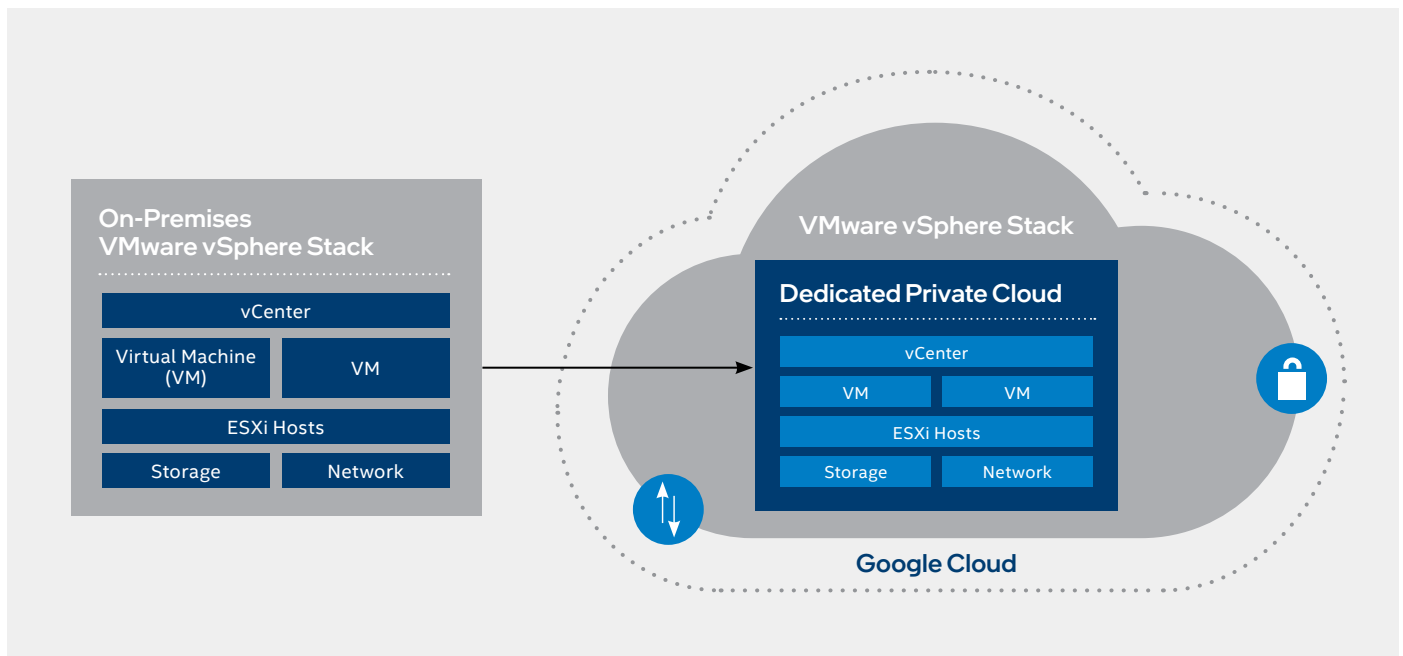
On-Premises VMware vSphere Stack

vCenter

Virtual Machine (VM)

VM

ESXi Hosts

Storage

Network

VMware vSphere Stack

Dedicated Private Cloud

vCenter

VM

VM

ESXi Hosts

Storage

Network

Google Cloud